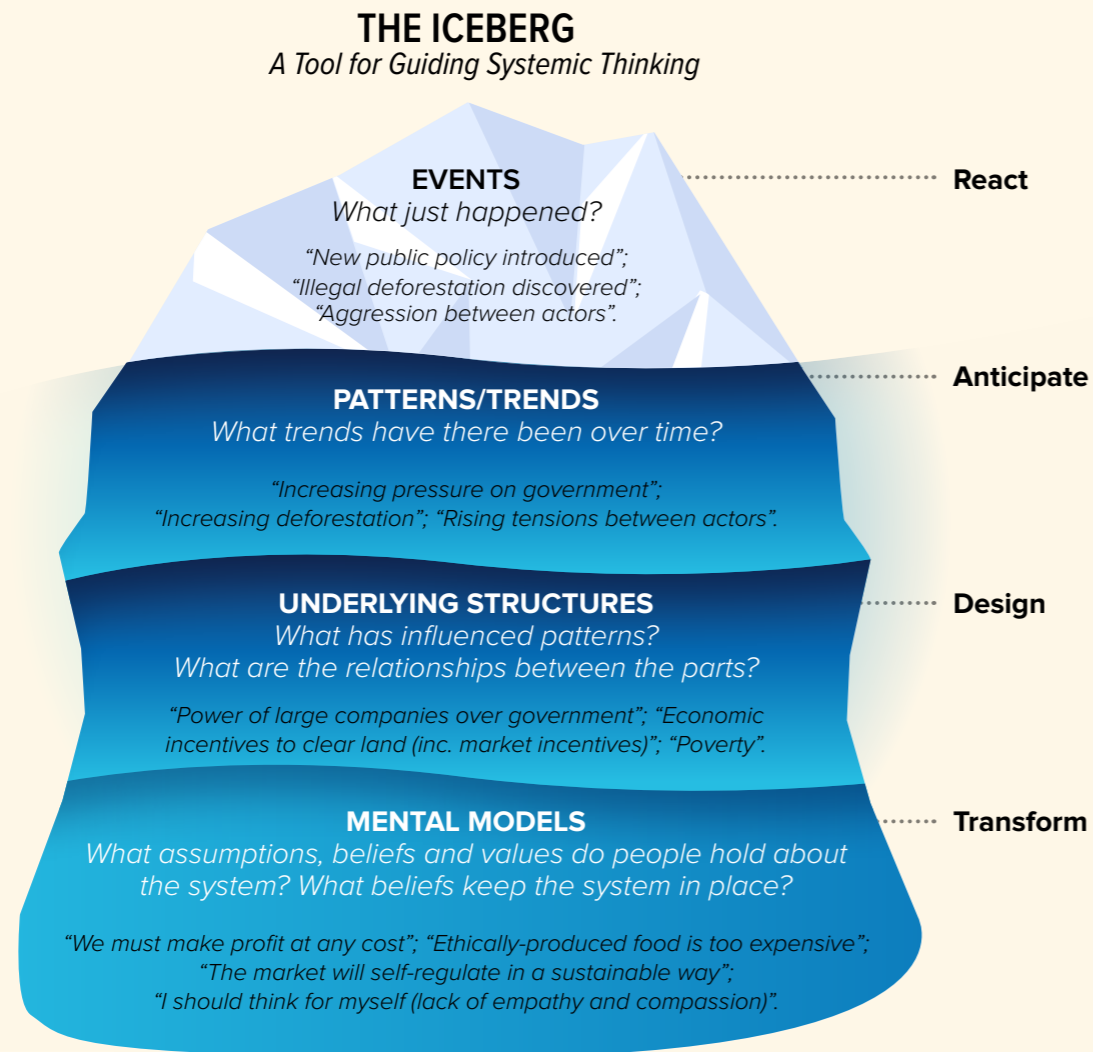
THE ICEBERG
A Tool for Guiding Systemic Thinking

EVENTS
What just happened?

"New public policy introduced"; "Illegal deforestation discovered"; "Aggression between actors".

React

PATTERNS/TRENDS
What trends have there been over time?

"Increasing pressure on government"; "Increasing deforestation"; "Rising tensions between actors".

Anticipate

UNDERLYING STRUCTURES
What has influenced patterns?
What are the relationships between the parts?

"Power of large companies over government"; "Economic incentives to clear land (inc. market incentives)"; "Poverty".

Design

MENTAL MODELS
What assumptions, beliefs and values do people hold about the system? What beliefs keep the system in place?

"We must make profit at any cost"; "Ethically-produced food is too expensive"; "The market will self-regulate in a sustainable way"; "I should think for myself (lack of empathy and compassion)".

Transform